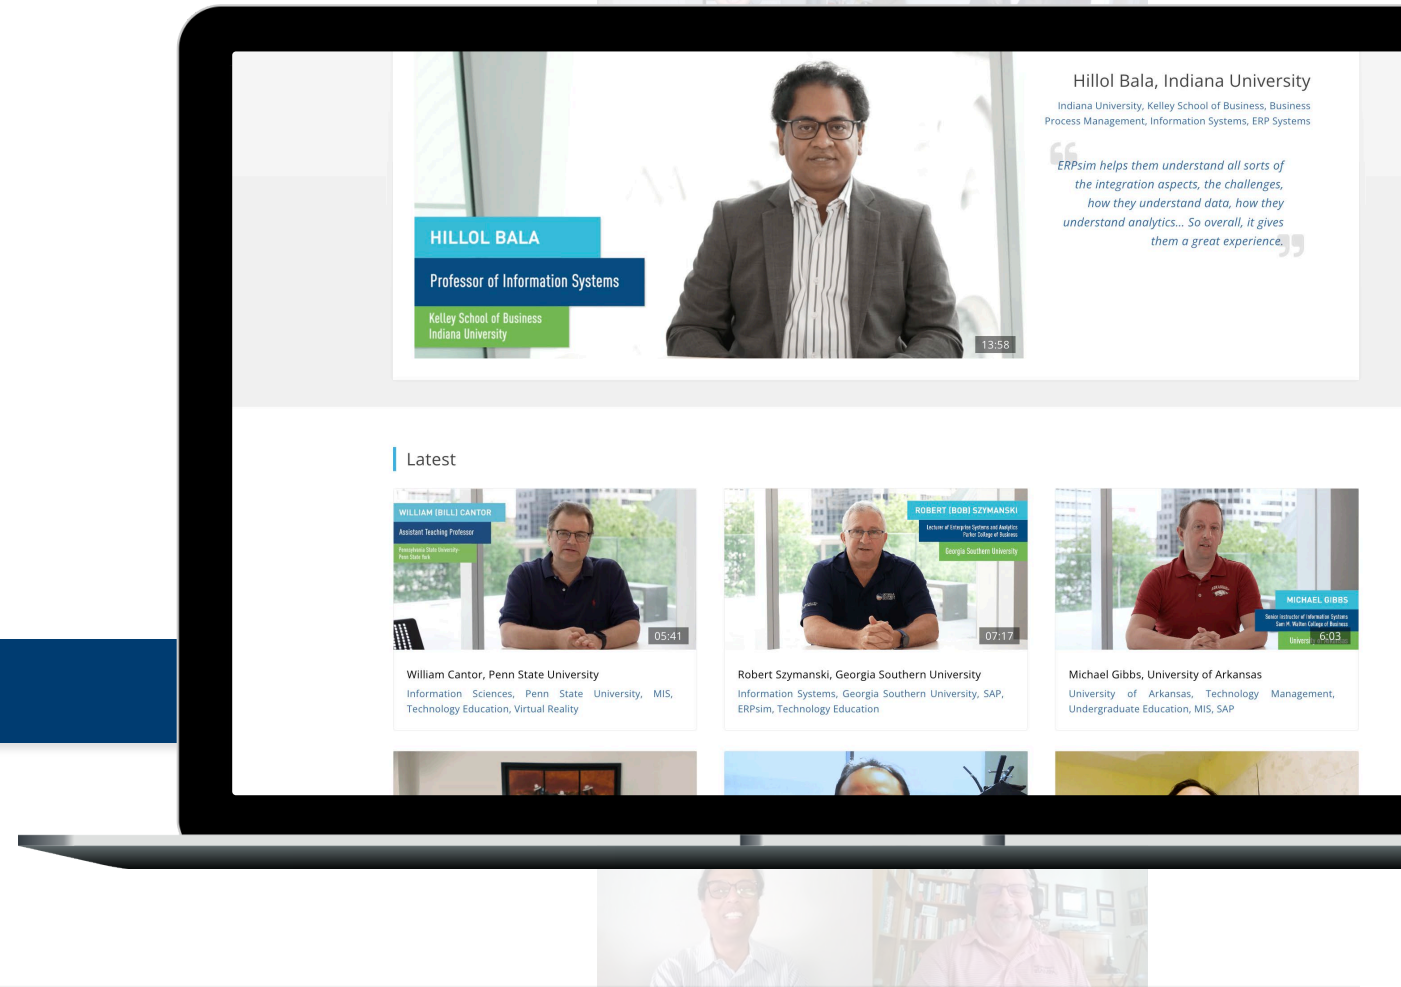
HILLOL BALA

Professor of Information Systems

Kelley School of Business
Indiana University

13:58

Hillol Bala, Indiana University

Indiana University, Kelley School of Business, Business Process Management, Information Systems, ERP Systems

ERPsim helps them understand all sorts of the integration aspects, the challenges, how they understand data, how they understand analytics... So overall, it gives them a great experience.

Latest

WILLIAM (BILL) CANTOR
Assistant Teaching Professor
Pennsylvania State University-
Penn State Park

05:41

William Cantor, Penn State University

Information Sciences, Penn State University, MIS, Technology Education, Virtual Reality

ROBERT (BOB) SZYMANSKI
Lecturer of Enterprise Systems and Analytics
Parker College of Business
Georgia Southern University

07:17

Robert Szymanski, Georgia Southern University

Information Systems, Georgia Southern University, SAP, ERPsim, Technology Education

MICHAEL GIBBS
Senior Instructor of Information Systems
Sam M. Walton College of Business
Univers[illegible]

6:03

Michael Gibbs, University of Arkansas

University of Arkansas, Technology Management, Undergraduate Education, MIS, SAP